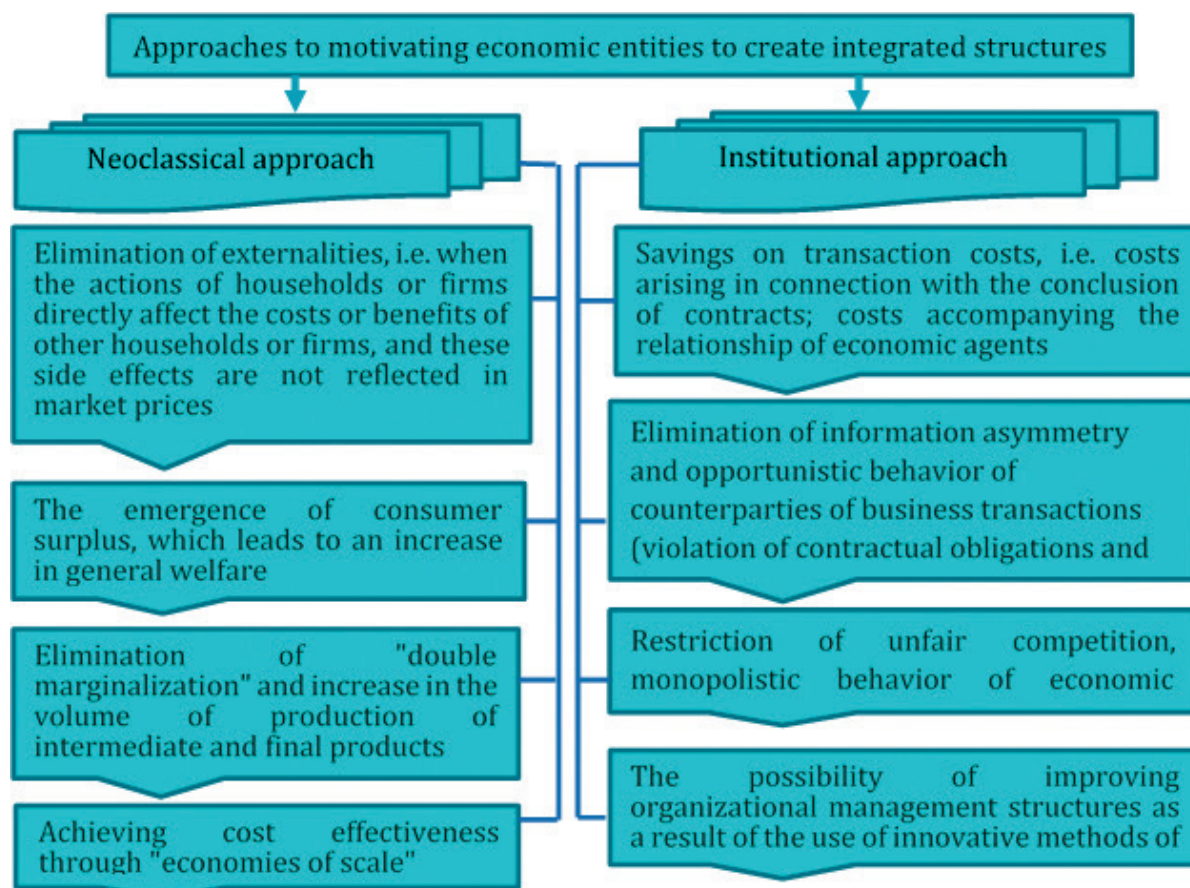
Approaches to motivating economic entities to create integrated structures

Neoclassical approach

Elimination of externalities, i.e. when the actions of households or firms directly affect the costs or benefits of other households or firms, and these side effects are not reflected in market prices

The emergence of consumer surplus, which leads to an increase in general welfare

Elimination of "double marginalization" and increase in the volume of production of intermediate and final products

Achieving cost effectiveness through "economies of scale"

Institutional approach

Savings on transaction costs, i.e. costs arising in connection with the conclusion of contracts; costs accompanying the relationship of economic agents

Elimination of information asymmetry and opportunistic behavior of counterparties of business transactions (violation of contractual obligations and

Restriction of unfair competition, monopolistic behavior of economic

The possibility of improving organizational management structures as a result of the use of innovative methods of